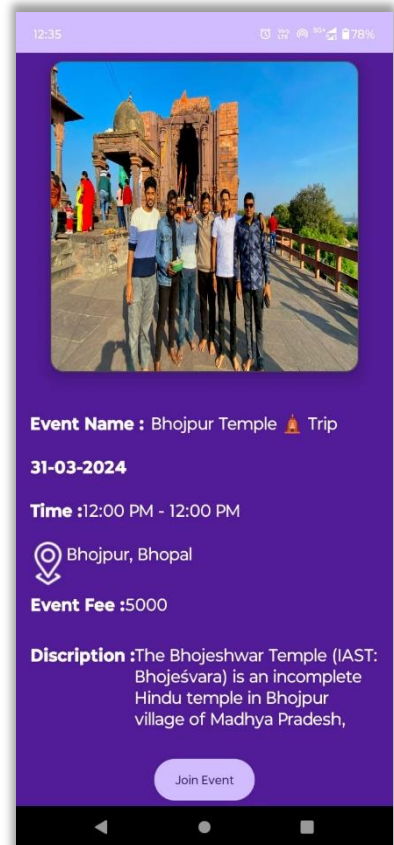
12:35

78%

Event Name : Bhojpur Temple 🛕 Trip

31-03-2024

Time :12:00 PM - 12:00 PM

Bhojpur, Bhopal

Event Fee :5000

Discription :The Bhojeshwar Temple (IAST: Bhojeśvara) is an incomplete Hindu temple in Bhojpur village of Madhya Pradesh,

Join Event